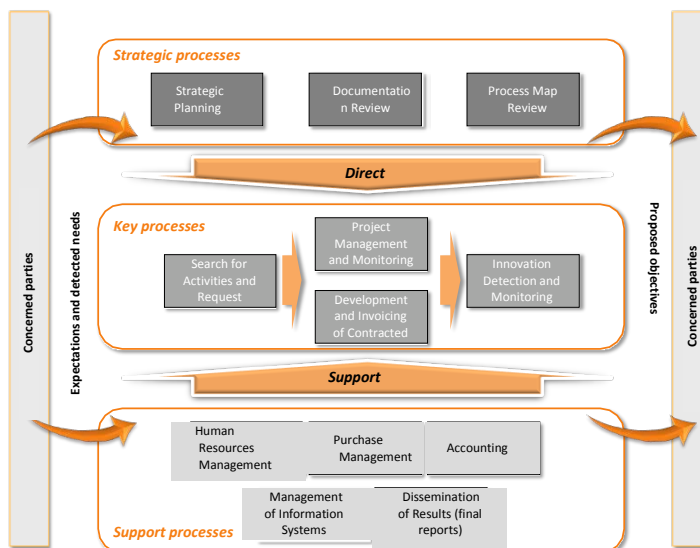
Concerned parties

Expectations and detected needs

Strategic processes

Strategic Planning

Documentation Review

Process Map Review

Direct

Key processes

Search for Activities and Request

Project Management and Monitoring

Development and Invoicing of Contracted

Innovation Detection and Monitoring

Support

Human Resources Management

Purchase Management

Accounting

Management of Information Systems

Dissemination of Results (final reports)

Support processes

Proposed objectives

Concerned parties